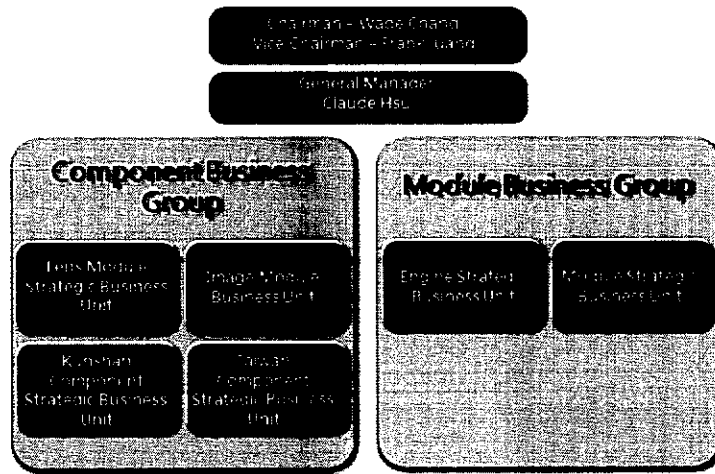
Chairman – Wade Chang
Vice Chairman – Frank Liang

General Manager
Claude Hsu

Component Business Group

Lens Module Strategic Business Unit

Image Module Business Unit

Kunshan Component Strategic Business Unit

Taiwan Component Strategic Business Unit

Module Business Group

Engine Strategic Business Unit

Module Strategic Business Unit